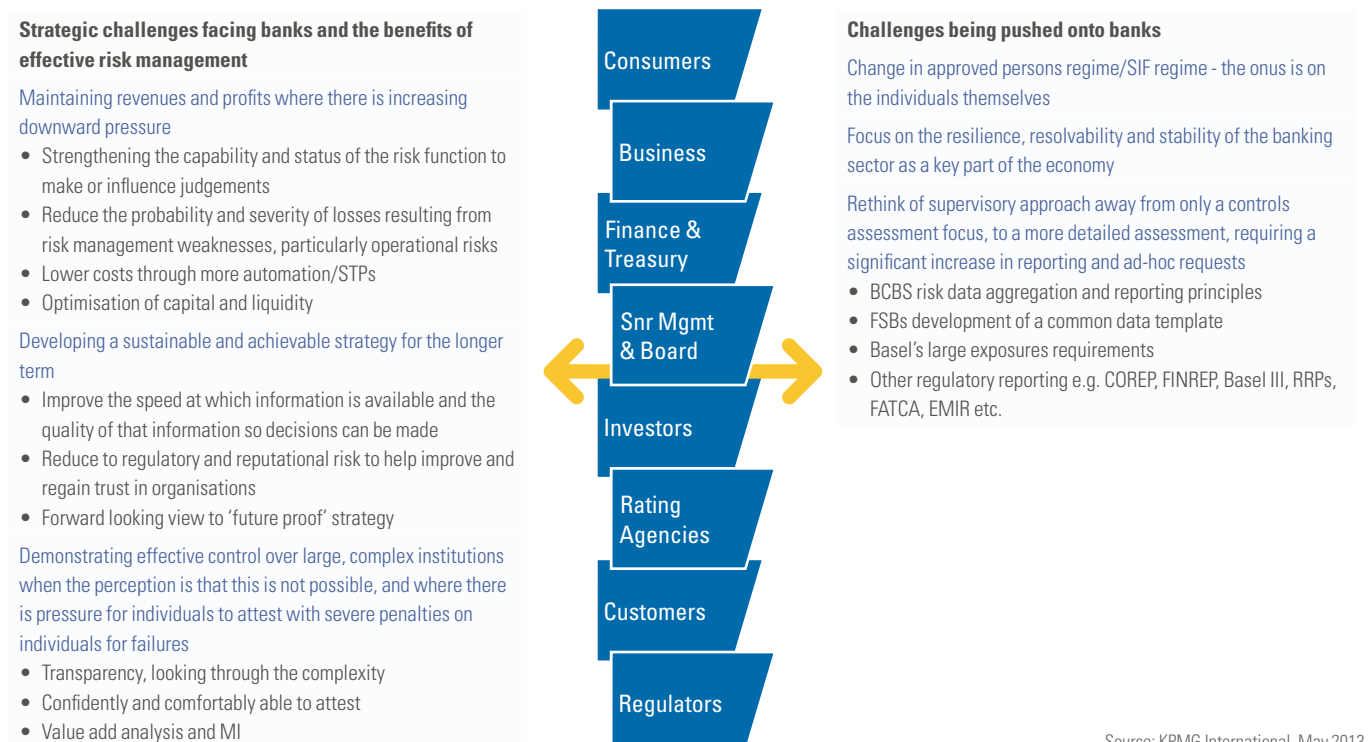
Strategic challenges facing banks and the benefits of effective risk management

Maintaining revenues and profits where there is increasing downward pressure

- Strengthening the capability and status of the risk function to make or influence judgements
- Reduce the probability and severity of losses resulting from risk management weaknesses, particularly operational risks
- Lower costs through more automation/STPs
- Optimisation of capital and liquidity

Developing a sustainable and achievable strategy for the longer term

- Improve the speed at which information is available and the quality of that information so decisions can be made
- Reduce to regulatory and reputational risk to help improve and regain trust in organisations
- Forward looking view to 'future proof' strategy

Demonstrating effective control over large, complex institutions when the perception is that this is not possible, and where there is pressure for individuals to attest with severe penalties on individuals for failures

- Transparency, looking through the complexity
- Confidently and comfortably able to attest
- Value add analysis and MI

Consumers

Business

Finance & Treasury

Snr Mgmt & Board

Investors

Rating Agencies

Customers

Regulators

Challenges being pushed onto banks

Change in approved persons regime/SIF regime - the onus is on the individuals themselves

Focus on the resilience, resolvability and stability of the banking sector as a key part of the economy

Rethink of supervisory approach away from only a controls assessment focus, to a more detailed assessment, requiring a significant increase in reporting and ad-hoc requests

- BCBS risk data aggregation and reporting principles
- FSBs development of a common data template
- Basel's large exposures requirements
- Other regulatory reporting e.g. COREP, FINREP, Basel III, RRPs, FATCA, EMIR etc.

Source: KPMG International, May 2013